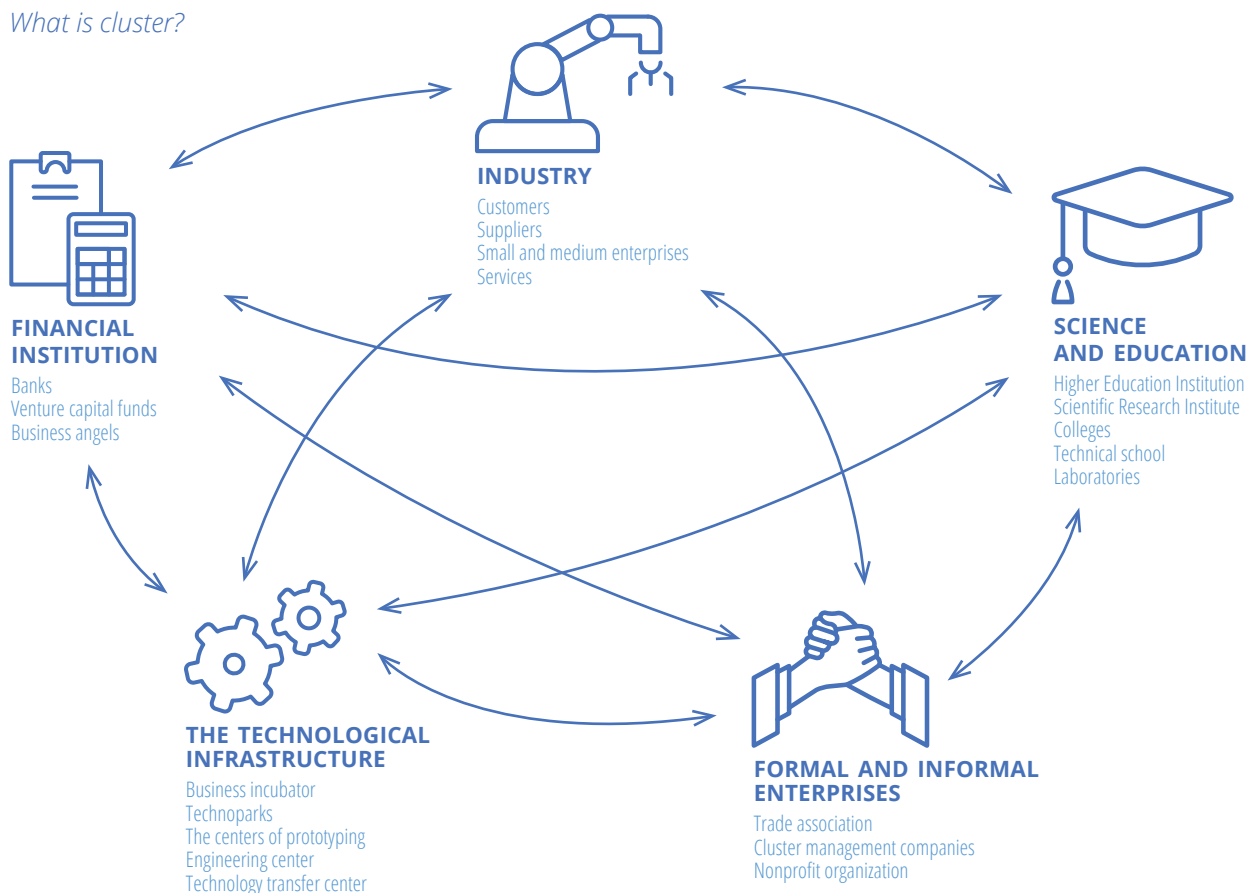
What is cluster?

INDUSTRY
Customers
Suppliers
Small and medium enterprises
Services

FINANCIAL INSTITUTION
Banks
Venture capital funds
Business angels

SCIENCE AND EDUCATION
Higher Education Institution
Scientific Research Institute
Colleges
Technical school
Laboratories

THE TECHNOLOGICAL INFRASTRUCTURE
Business incubator
Technoparks
The centers of prototyping
Engineering center
Technology transfer center

FORMAL AND INFORMAL ENTERPRISES
Trade association
Cluster management companies
Nonprofit organization